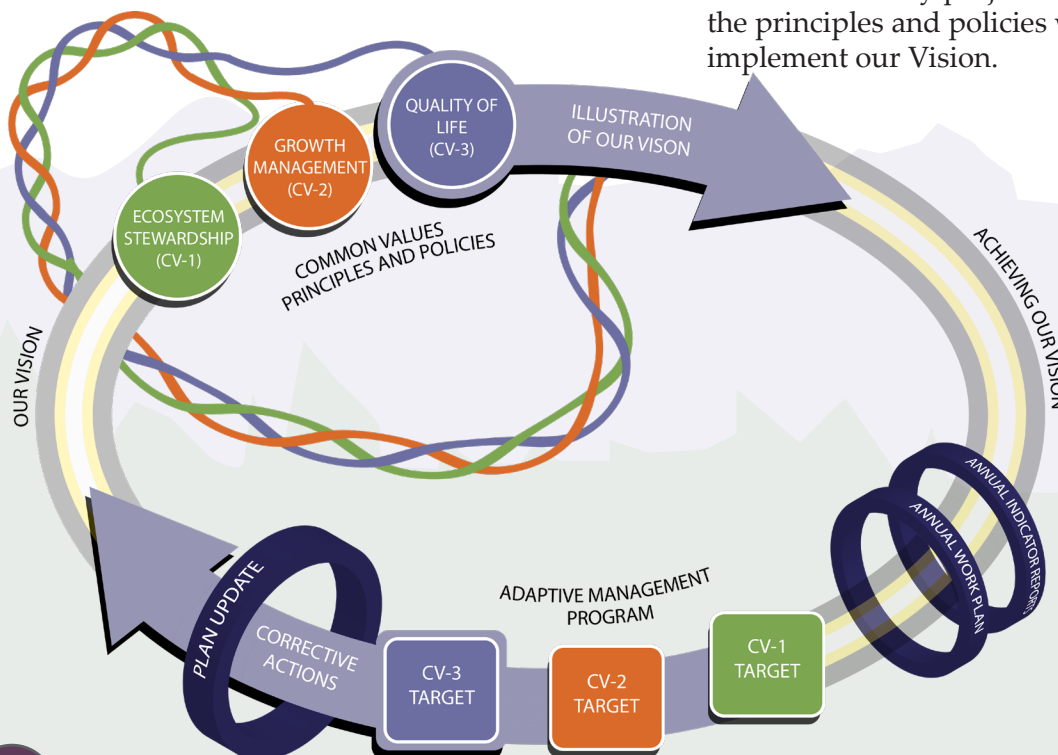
the principles and policies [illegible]
implement our Vision.

QUALITY OF LIFE (CV-3)

GROWTH MANAGEMENT (CV-2)

ECOSYSTEM STEWARDSHIP (CV-1)

ILLUSTRATION OF OUR VISON

COMMON VALUES PRINCIPLES AND POLICIES

ACHIEVING OUR VISION

OUR VISION

ANNUAL INDICATOR REPORT

ANNUAL WORK PLAN

ADAPTIVE MANAGEMENT PROGRAM

PLAN UPDATE

CORRECTIVE ACTIONS

CV-3 TARGET

CV-2 TARGET

CV-1 TARGET